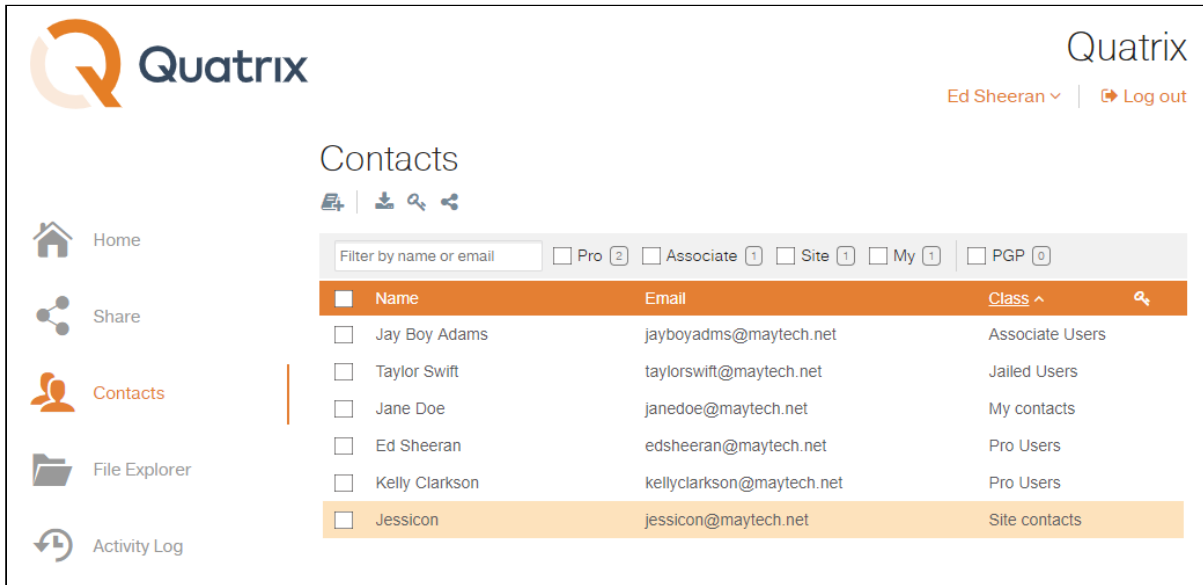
Quatrix

Quatrix

Ed Sheeran | Log out

Contacts

Home

Share

Contacts

File Explorer

Activity Log

Filter by name or email | Pro 2 | Associate 1 | Site 1 | My 1 | PGP 0

| Name | Email | Class |
|---|---|---|
| Jay Boy Adams | jayboyadms@maytech.net | Associate Users |
| Taylor Swift | taylorswift@maytech.net | Jailed Users |
| Jane Doe | janedoe@maytech.net | My contacts |
| Ed Sheeran | edsheeran@maytech.net | Pro Users |
| Kelly Clarkson | kellyclarkson@maytech.net | Pro Users |
| Jessicon | jessicon@maytech.net | Site contacts |